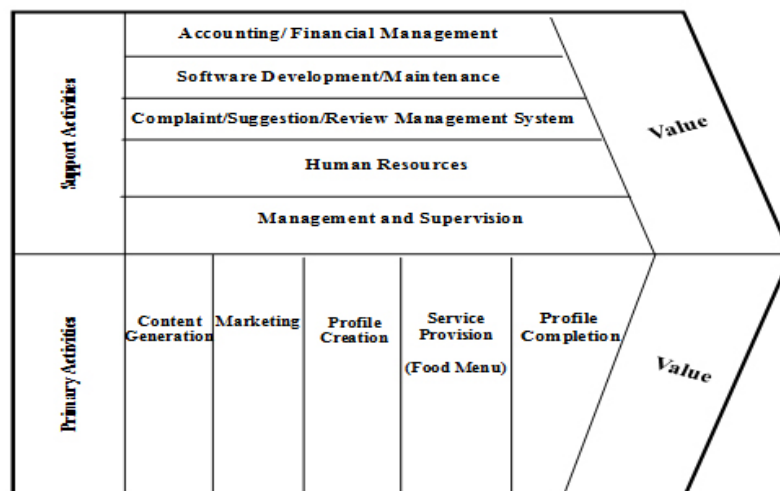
Support Activities

Accounting/ Financial Management

Software Development/Maintenance

Complaint/Suggestion/Review Management System

Human Resources

Management and Supervision

Value

Primary Activities

Content Generation

Marketing

Profile Creation

Service Provision

(Food Menu)

Profile Completion

Value